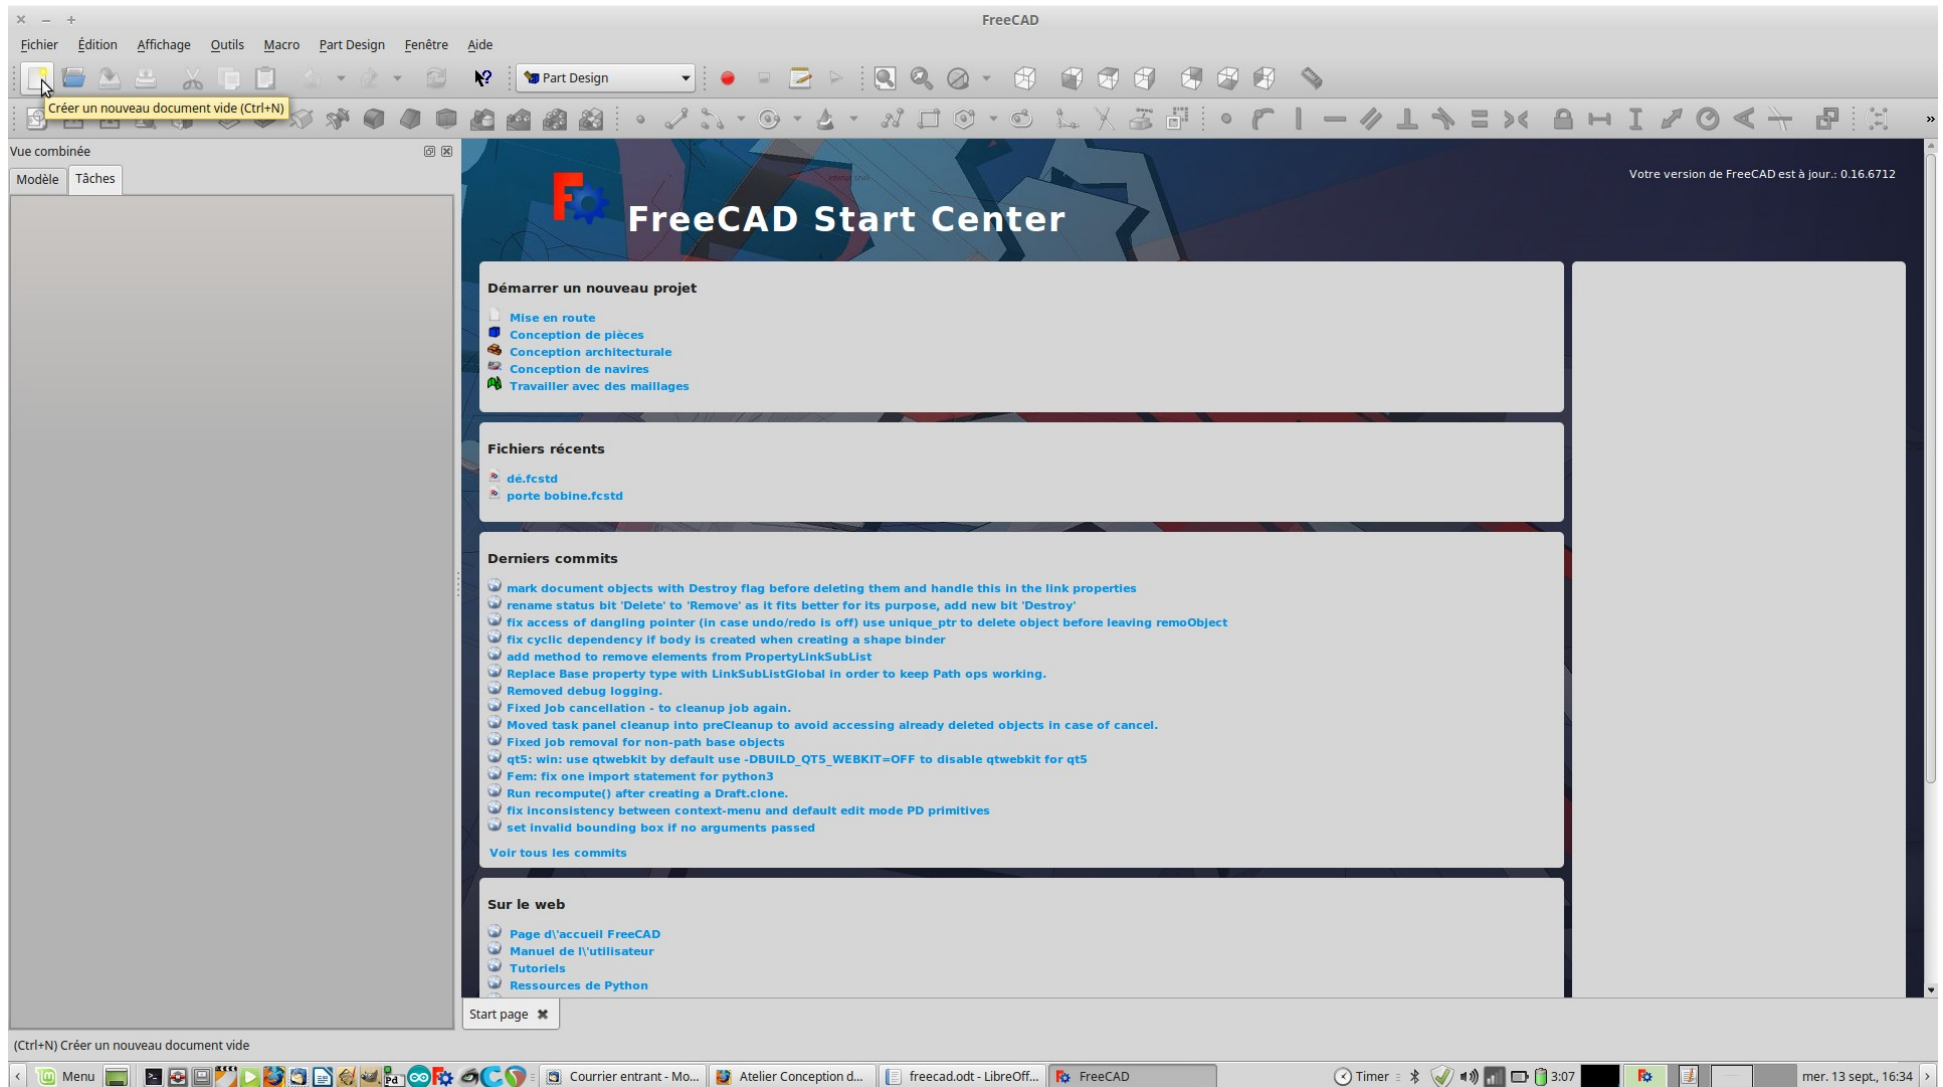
FreeCAD

Fichier Édition Affichage Outils Macro Part Design Fenêtre Aide

Part Design

Créer un nouveau document vide (Ctrl+N)

Vue combinée

Modèle Tâches

Votre version de FreeCAD est à jour.: 0.16.6712

FreeCAD Start Center

Démarrer un nouveau projet

Mise en route
Conception de pièces
Conception architecturale
Conception de navires
Travailler avec des maillages

Fichiers récents

dé.fcstd
porte bobine.fcstd

Derniers commits

mark document objects with Destroy flag before deleting them and handle this in the link properties
rename status bit 'Delete' to 'Remove' as it fits better for its purpose, add new bit 'Destroy'
fix access of dangling pointer (in case undo/redo is off) use unique_ptr to delete object before leaving remoObject
fix cyclic dependency if body is created when creating a shape binder
add method to remove elements from PropertyLinkSubList
Replace Base property type with LinkSubListGlobal in order to keep Path ops working.
Removed debug logging.
Fixed job cancellation - to cleanup job again.
Moved task panel cleanup into preCleanup to avoid accessing already deleted objects in case of cancel.
Fixed job removal for non-path base objects
qt5: win: use qtwebkit by default use -DBUILD_QT5_WEBKIT=OFF to disable qtwebkit for qt5
Fem: fix one import statement for python3
Run recompute() after creating a Draft.clone.
fix inconsistency between context-menu and default edit mode PD primitives
set invalid bounding box if no arguments passed

Voir tous les commits

Sur le web

Page d\'accueil FreeCAD
Manuel de l\'utilisateur
Tutoriels
Ressources de Python

Start page

(Ctrl+N) Créer un nouveau document vide

Menu Courrier entrant - Mo... Atelier Conception d... freecad.odt - LibreOff... FreeCAD Timer 3:07 mer. 13 sept., 16:34